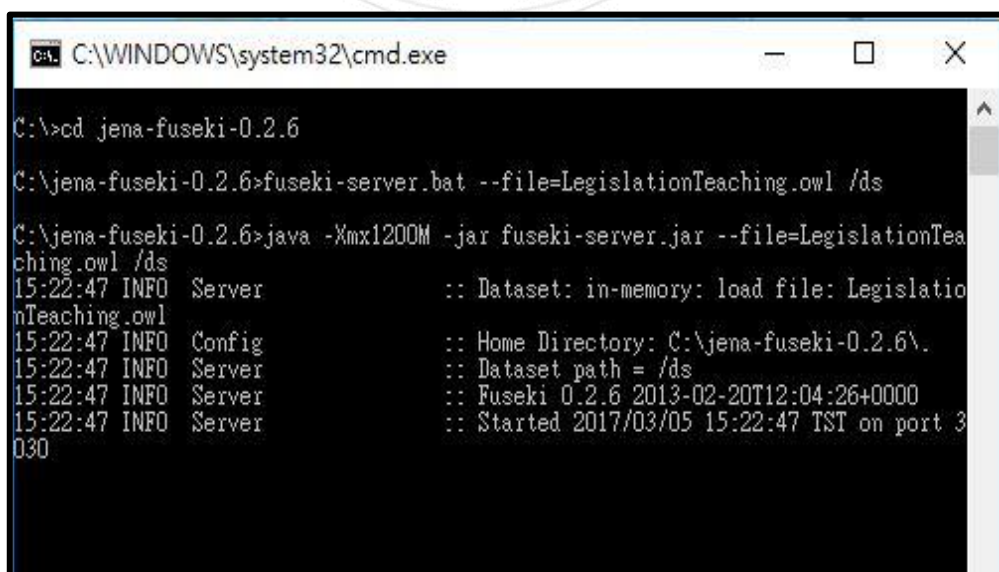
C:\WINDOWS\system32\cmd.exe

C:\>cd jena-fuseki-0.2.6

C:\jena-fuseki-0.2.6>fuseki-server.bat --file=LegislationTeaching.owl /ds

C:\jena-fuseki-0.2.6>java -Xmx1200M -jar fuseki-server.jar --file=LegislationTeaching.owl /ds
15:22:47 INFO  Server          :: Dataset: in-memory: load file: LegislationTeaching.owl
15:22:47 INFO  Config          :: Home Directory: C:\jena-fuseki-0.2.6\.
15:22:47 INFO  Server          :: Dataset path = /ds
15:22:47 INFO  Server          :: Fuseki 0.2.6 2013-02-20T12:04:26+0000
15:22:47 INFO  Server          :: Started 2017/03/05 15:22:47 TST on port 3030